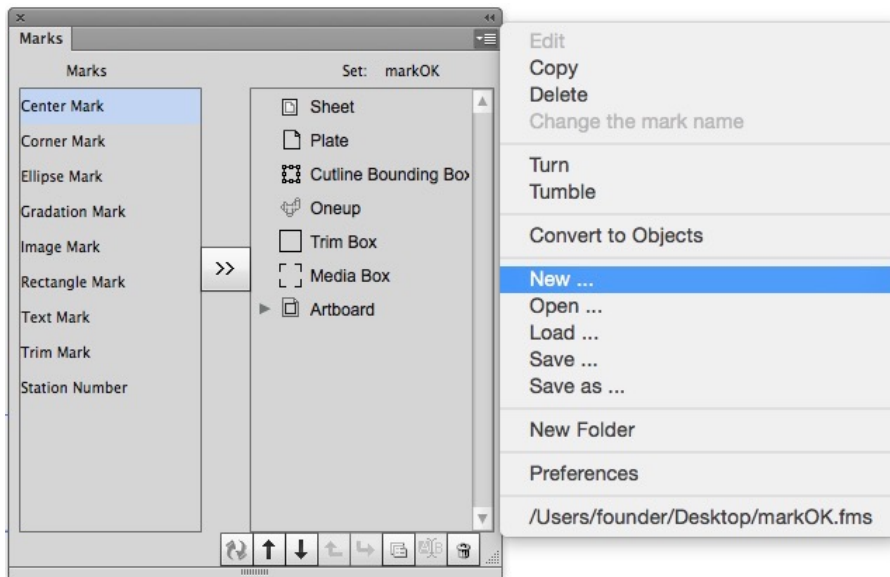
Marks

Marks

Set: markOK

Center Mark
Corner Mark
Ellipse Mark
Gradation Mark
Image Mark
Rectangle Mark
Text Mark
Trim Mark
Station Number

>>

Sheet
Plate
Cutline Bounding Box
Oneup
Trim Box
Media Box
Artboard

Edit
Copy
Delete
Change the mark name

Turn
Tumble

Convert to Objects

New ...
Open ...
Load ...
Save ...
Save as ...

New Folder

Preferences

/Users/founder/Desktop/markOK.fms